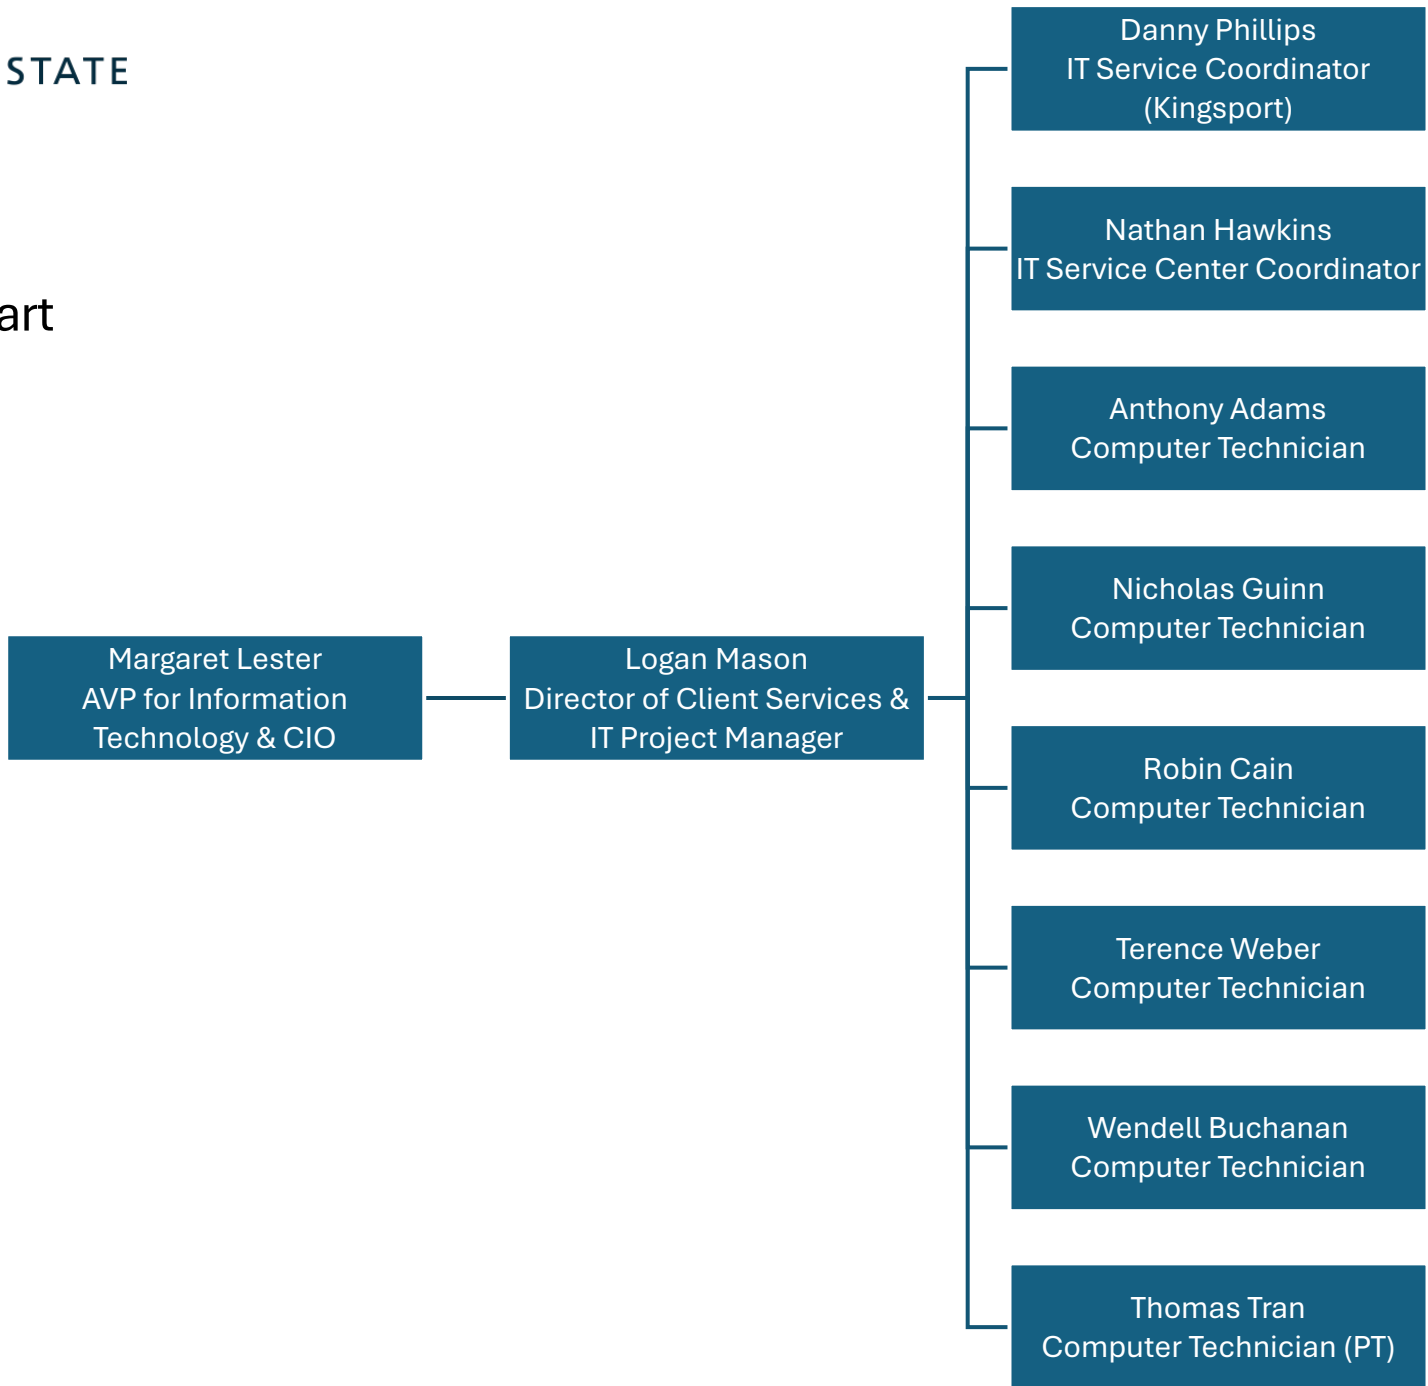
STATE

art

Margaret Lester
AVP for Information Technology & CIO

Logan Mason
Director of Client Services & IT Project Manager

Danny Phillips
IT Service Coordinator (Kingsport)

Nathan Hawkins
IT Service Center Coordinator

Anthony Adams
Computer Technician

Nicholas Guinn
Computer Technician

Robin Cain
Computer Technician

Terence Weber
Computer Technician

Wendell Buchanan
Computer Technician

Thomas Tran
Computer Technician (PT)